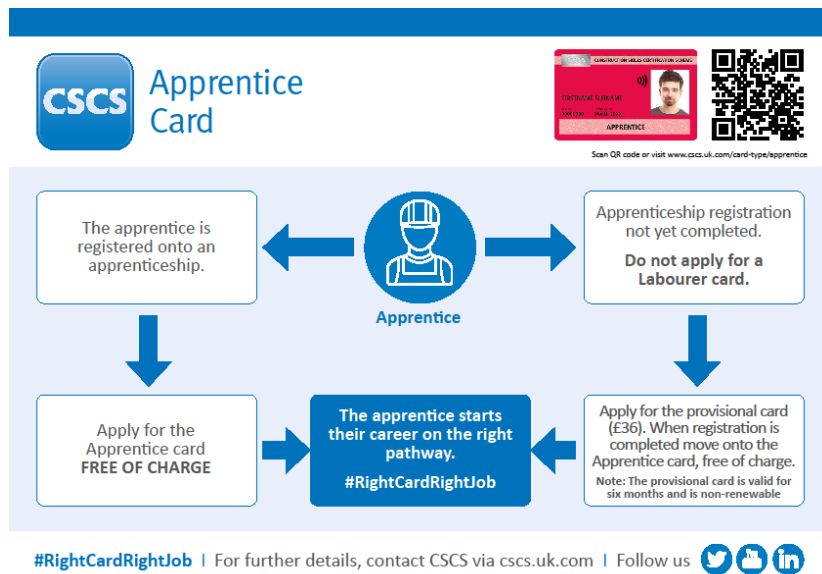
CSCS

Apprentice Card

CONSTRUCTION SKILLS CERTIFICATION SCHEME

APPRENTICE

Scan QR code or visit www.cscs.uk.com/card-type/apprentice

The apprentice is registered onto an apprenticeship.

Apprentice

Apprenticeship registration not yet completed.

**Do not apply for a Labourer card.**

Apply for the Apprentice card **FREE OF CHARGE**

**The apprentice starts their career on the right pathway.**

**#RightCardRightJob**

Apply for the provisional card (£36). When registration is completed move onto the Apprentice card, free of charge.

**Note: The provisional card is valid for six months and is non-renewable**

**#RightCardRightJob** | For further details, contact CSCS via cscs.uk.com | Follow us